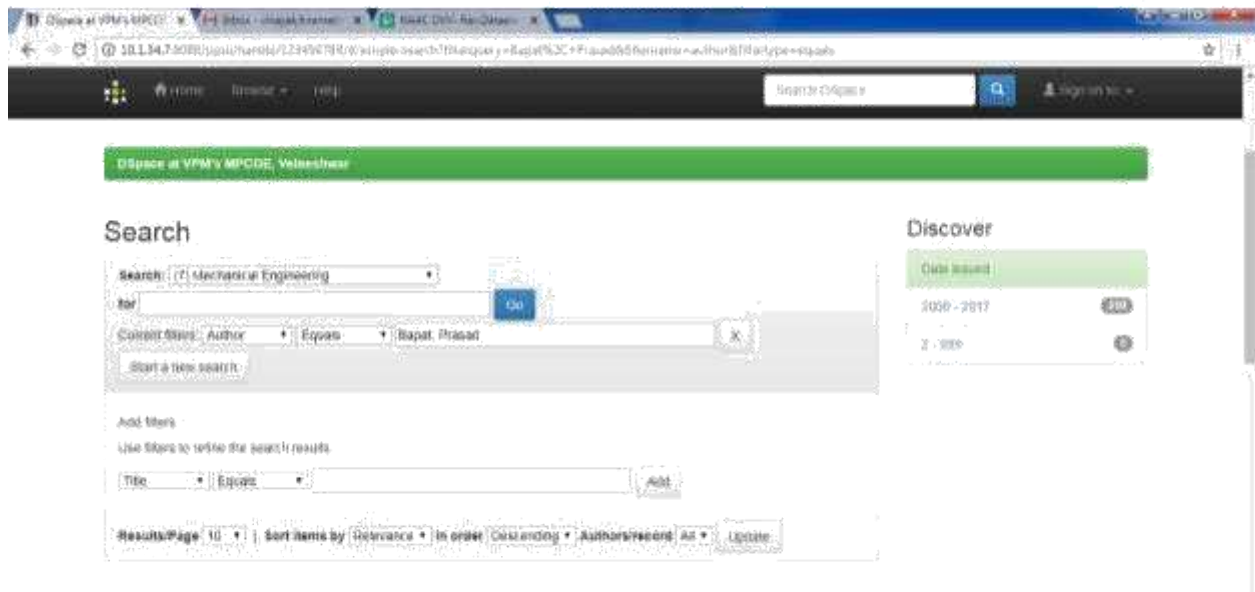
DSpace at VPM's MPCO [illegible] | Inbox - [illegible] | NAAC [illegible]

10.1.34.7:8080/jspui/handle/123456789/4/simple-search?filterquery=Bapat%2C+Prasad&filtername=author&filtertype=equals

Home Browse Help

Search DSpace

Sign on to

DSpace at VPM's MPCOE, Velneshwar

Search

Search: (7) Mechanical Engineering

for

Go

Current filters: Author Equals Bapat, Prasad

X

Start a new search

Add filters

Use filters to refine the search results.

Title Equals

Add

Results/Page 10 | Sort items by Relevance In order Descending Authors/record All Update

Discover

Date issued

2000 - 2017 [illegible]

2 - 999 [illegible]